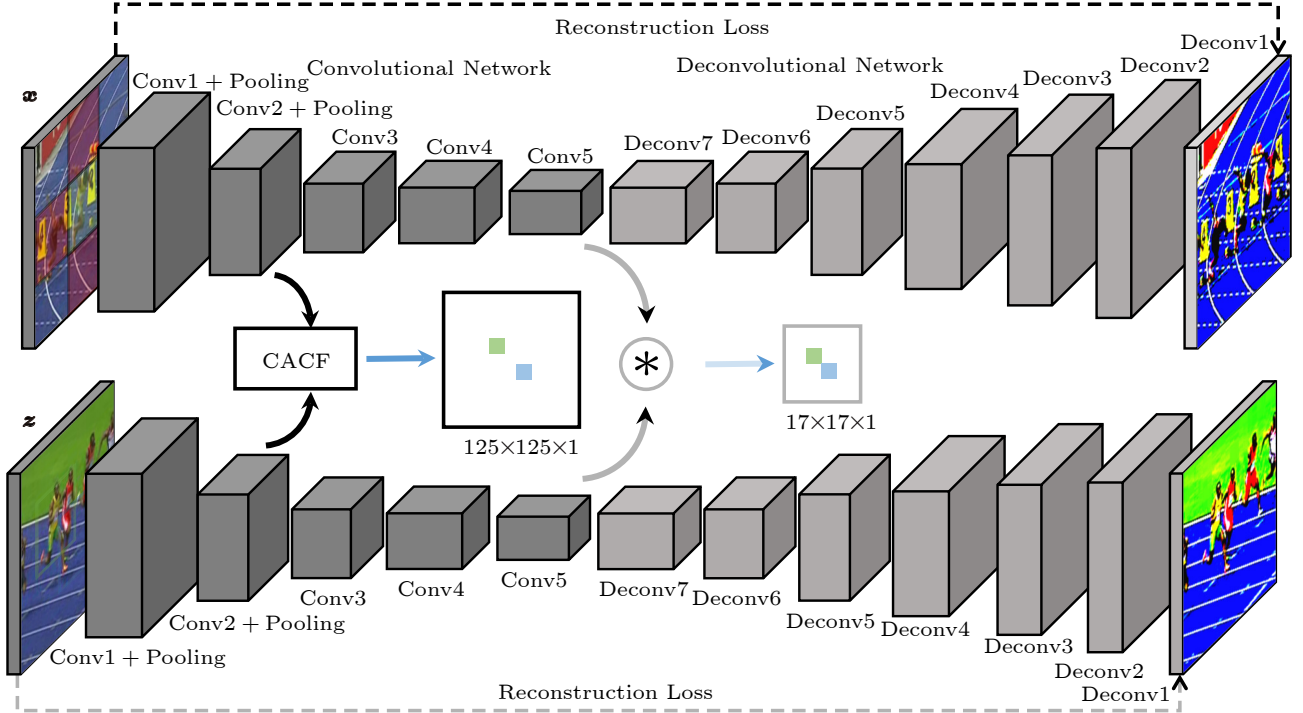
Reconstruction Loss

$\boldsymbol{x}$

Conv1 + Pooling

Convolutional Network

Conv2 + Pooling

Conv3

Conv4

Conv5

Deconvolutional Network

Deconv7

Deconv6

Deconv5

Deconv4

Deconv3

Deconv2

Deconv1

CACF

125×125×1

$*$

17×17×1

$\boldsymbol{z}$

Conv1 + Pooling

Conv2 + Pooling

Conv3

Conv4

Conv5

Deconv7

Deconv6

Deconv5

Deconv4

Deconv3

Deconv2

Deconv1

Reconstruction Loss